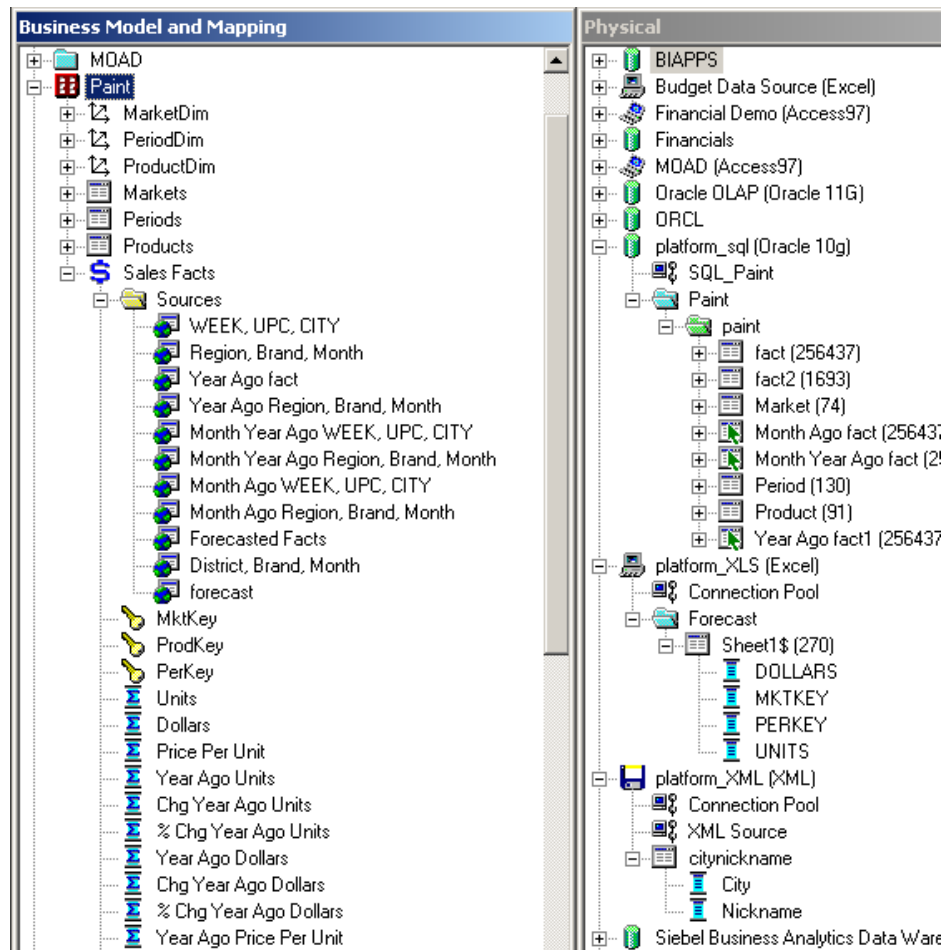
Business Model and Mapping

MOAD
Paint
MarketDim
PeriodDim
ProductDim
Markets
Periods
Products
Sales Facts
Sources
WEEK, UPC, CITY
Region, Brand, Month
Year Ago fact
Year Ago Region, Brand, Month
Month Year Ago WEEK, UPC, CITY
Month Year Ago Region, Brand, Month
Month Ago WEEK, UPC, CITY
Month Ago Region, Brand, Month
Forecasted Facts
District, Brand, Month
forecast
MktKey
ProdKey
PerKey
Units
Dollars
Price Per Unit
Year Ago Units
Chg Year Ago Units
% Chg Year Ago Units
Year Ago Dollars
Chg Year Ago Dollars
% Chg Year Ago Dollars
Year Ago Price Per Unit

Physical

BIAPPS
Budget Data Source (Excel)
Financial Demo (Access97)
Financials
MOAD (Access97)
Oracle OLAP (Oracle 11G)
ORCL
platform_sql (Oracle 10g)
SQL_Paint
Paint
paint
fact (256437)
fact2 (1693)
Market (74)
Month Ago fact (25643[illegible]
Month Year Ago fact (2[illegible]
Period (130)
Product (91)
Year Ago fact1 (25643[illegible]
platform_XLS (Excel)
Connection Pool
Forecast
Sheet1$ (270)
DOLLARS
MKTKEY
PERKEY
UNITS
platform_XML (XML)
Connection Pool
XML Source
citynickname
City
Nickname
Siebel Business Analytics Data Ware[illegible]